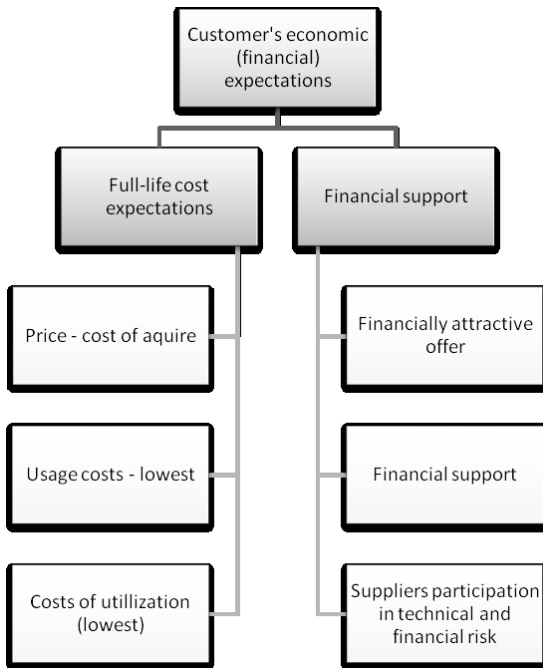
Customer's economic (financial) expectations

Full-life cost expectations

Financial support

Price - cost of aquire

Usage costs - lowest

Costs of utillization (lowest)

Financially attractive offer

Financial support

Suppliers participation in technical and financial risk